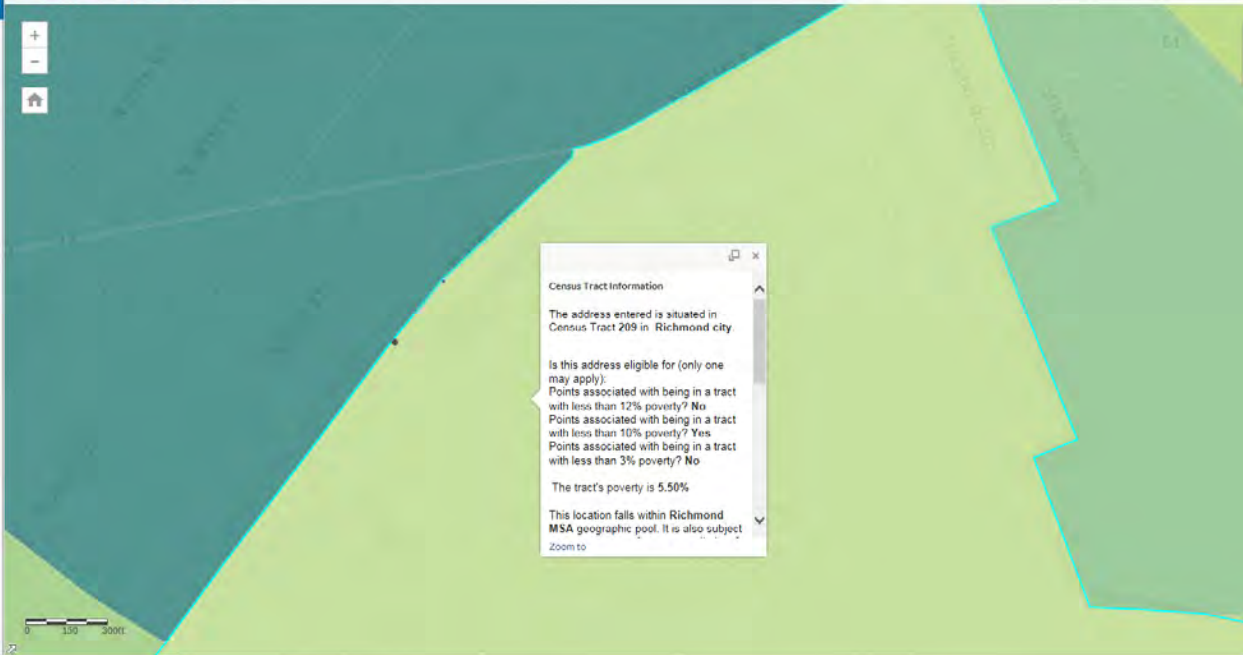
+
−

Census Tract Information

The address entered is situated in Census Tract 209 in **Richmond city**

Is this address eligible for (only one may apply):
Points associated with being in a tract with less than 12% poverty? **No**
Points associated with being in a tract with less than 10% poverty? **Yes**
Points associated with being in a tract with less than 3% poverty? **No**

The tract's poverty is **5.50%**

This location falls within **Richmond MSA** geographic pool. It is also subject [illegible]

Zoom to

0 150 300ft